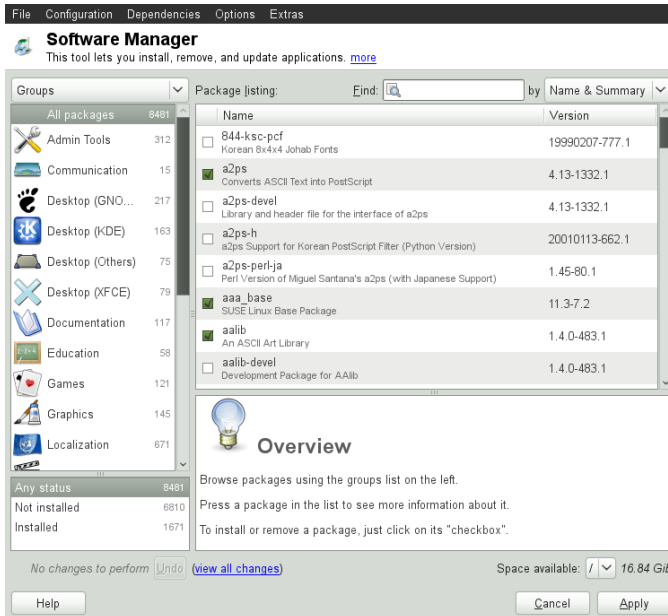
File Configuration Dependencies Options Extras

Software Manager
This tool lets you install, remove, and update applications. more

Groups

| | |
|---|---|
| All packages | 8481 |
| Admin Tools | 312 |
| Communication | 15 |
| Desktop (GNO... | 217 |
| Desktop (KDE) | 163 |
| Desktop (Others) | 75 |
| Desktop (XFCE) | 79 |
| Documentation | 117 |
| Education | 58 |
| Games | 121 |
| Graphics | 145 |
| Localization | 671 |

| | |
|---|---|
| Any status | 8481 |
| Not installed | 6810 |
| Installed | 1671 |

Package listing: Find: by Name & Summary

| Name | Version |
|---|---|
| 844-ksc-pcf Korean 8x4x4 Johab Fonts | 19990207-777.1 |
| a2ps Converts ASCII Text into PostScript | 4.13-1332.1 |
| a2ps-devel Library and header file for the interface of a2ps | 4.13-1332.1 |
| a2ps-h a2ps Support for Korean PostScript Filter (Python Version) | 20010113-662.1 |
| a2ps-perl-ja Perl Version of Miguel Santana's a2ps (with Japanese Support) | 1.45-80.1 |
| aaa_base SUSE Linux Base Package | 11.3-7.2 |
| aalib An ASCII Art Library | 1.4.0-483.1 |
| aalib-devel Development Package for AAlib | 1.4.0-483.1 |

Overview

Browse packages using the groups list on the left.

Press a package in the list to see more information about it.

To install or remove a package, just click on its "checkbox".

No changes to perform Undo (view all changes) Space available: / 16.84 Gib

Help Cancel Apply